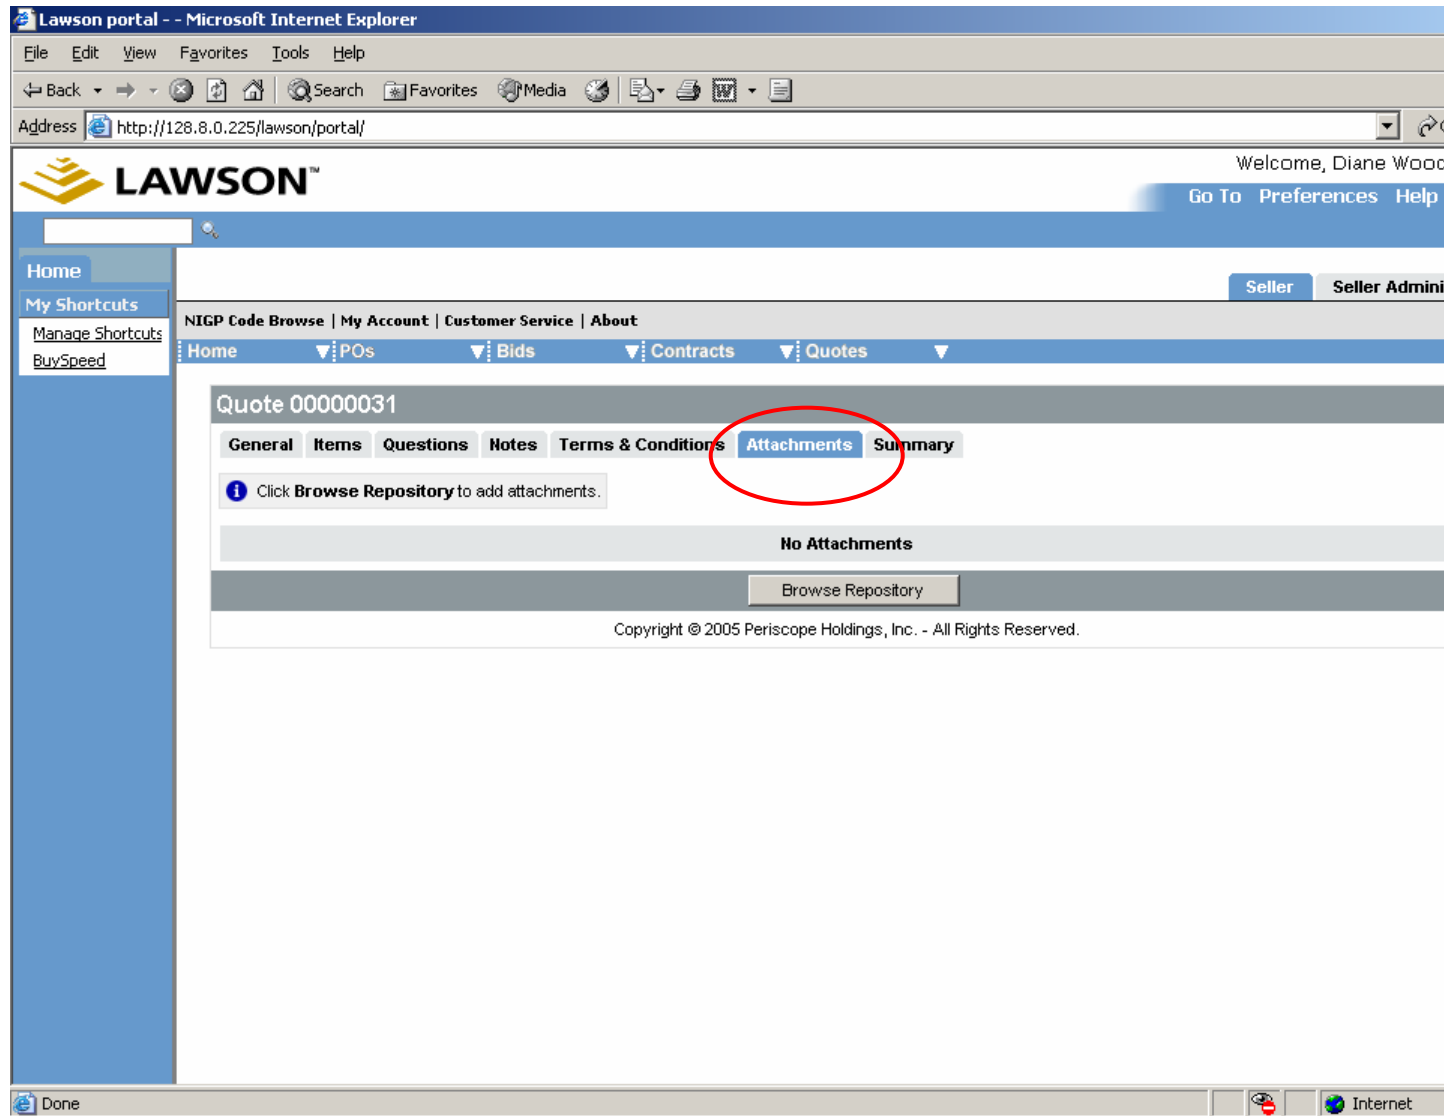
Lawson portal - - Microsoft Internet Explorer

File Edit View Favorites Tools Help

Back Search Favorites Media

Address http://128.8.0.225/lawson/portal/

LAWSON™

Welcome, Diane Wood

Go To Preferences Help

Home

My Shortcuts

Manage Shortcuts

BuySpeed

Seller Seller Admini

NIGP Code Browse | My Account | Customer Service | About

Home POs Bids Contracts Quotes

Quote 00000031

General Items Questions Notes Terms & Conditions Attachments Summary

Click Browse Repository to add attachments.

No Attachments

Browse Repository

Copyright © 2005 Periscope Holdings, Inc. - All Rights Reserved.

Done Internet